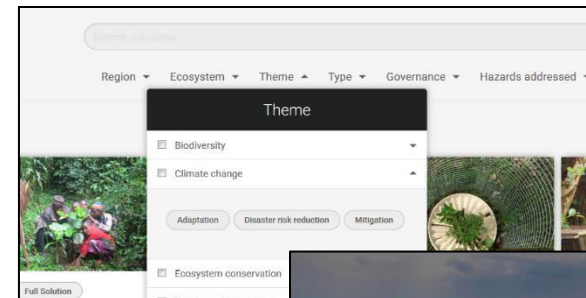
Search solutions

Region ▾ Ecosystem ▾ Theme ▴ Type ▾ Governance ▾ Hazards addressed ▾

Theme

Biodiversity

Climate change

Adaptation

Disaster risk reduction

Mitigation

Ecosystem conservation

Full Solution